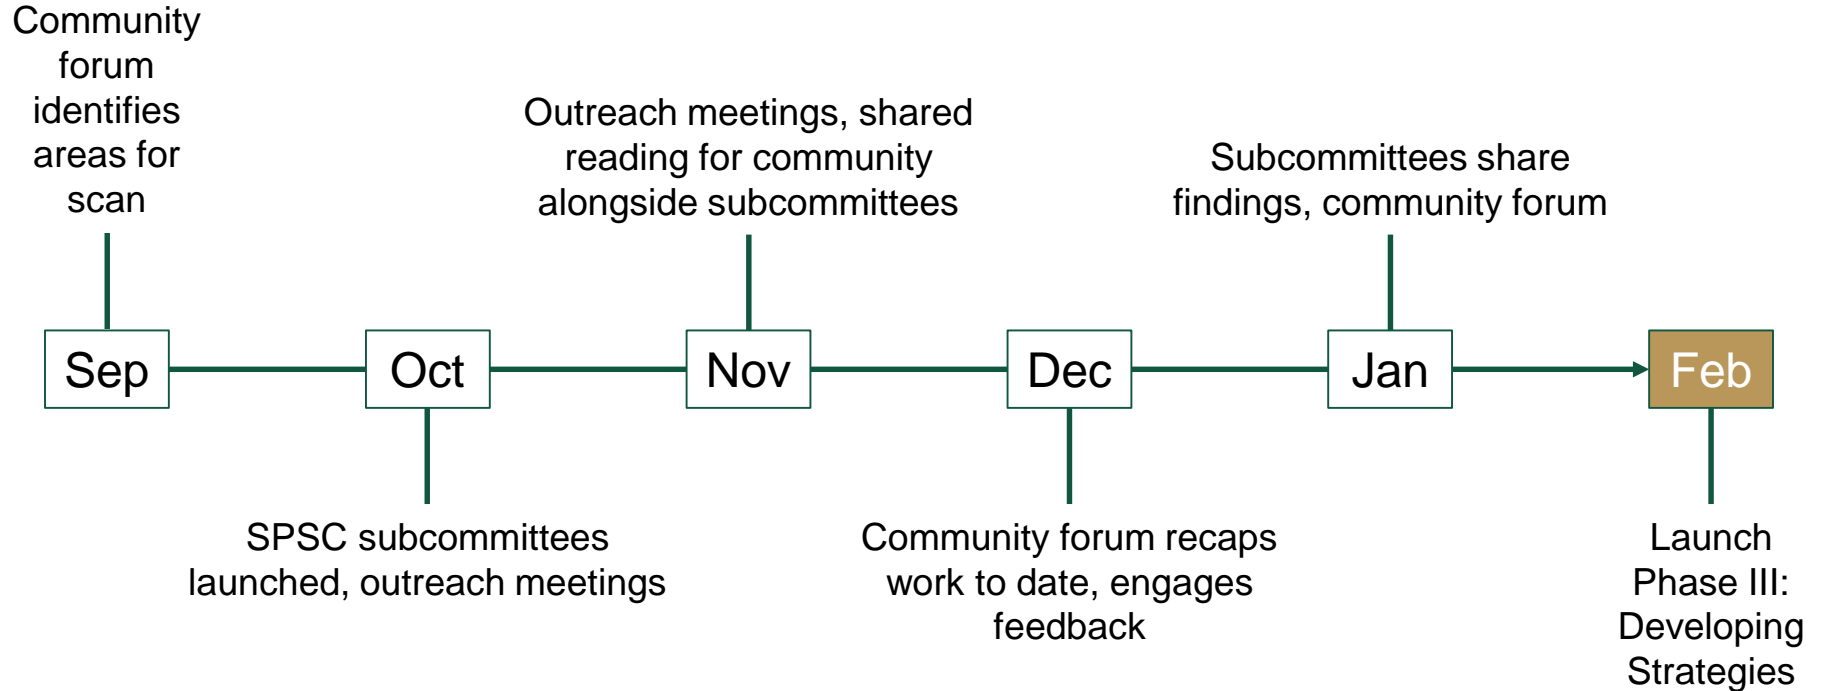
Community forum identifies areas for scan

Outreach meetings, shared reading for community alongside subcommittees

Subcommittees share findings, community forum

Sep

Oct

Nov

Dec

Jan

Feb

SPSC subcommittees launched, outreach meetings

Community forum recaps work to date, engages feedback

Launch Phase III: Developing Strategies